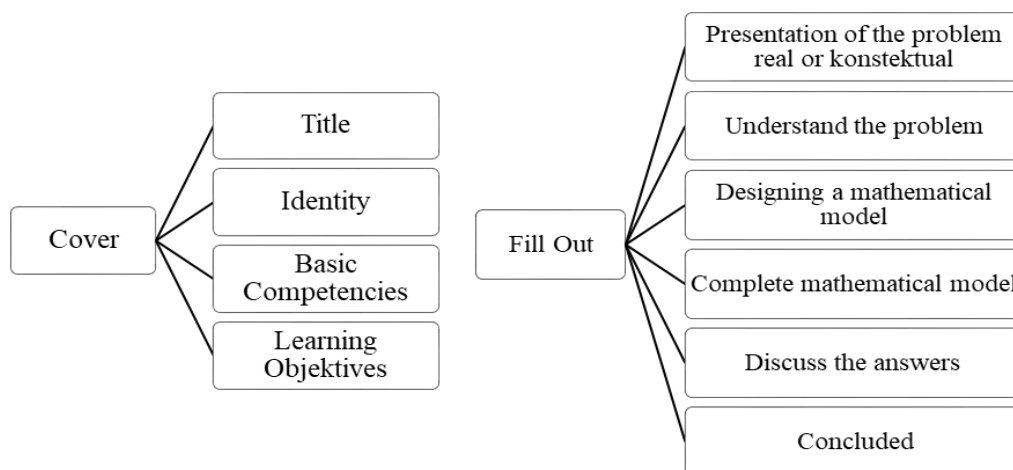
Cover

Title

Identity

Basic Competencies

Learning Objektives

Fill Out

Presentation of the problem real or konstektual

Understand the problem

Designing a mathematical model

Complete mathematical model

Discuss the answers

Concluded